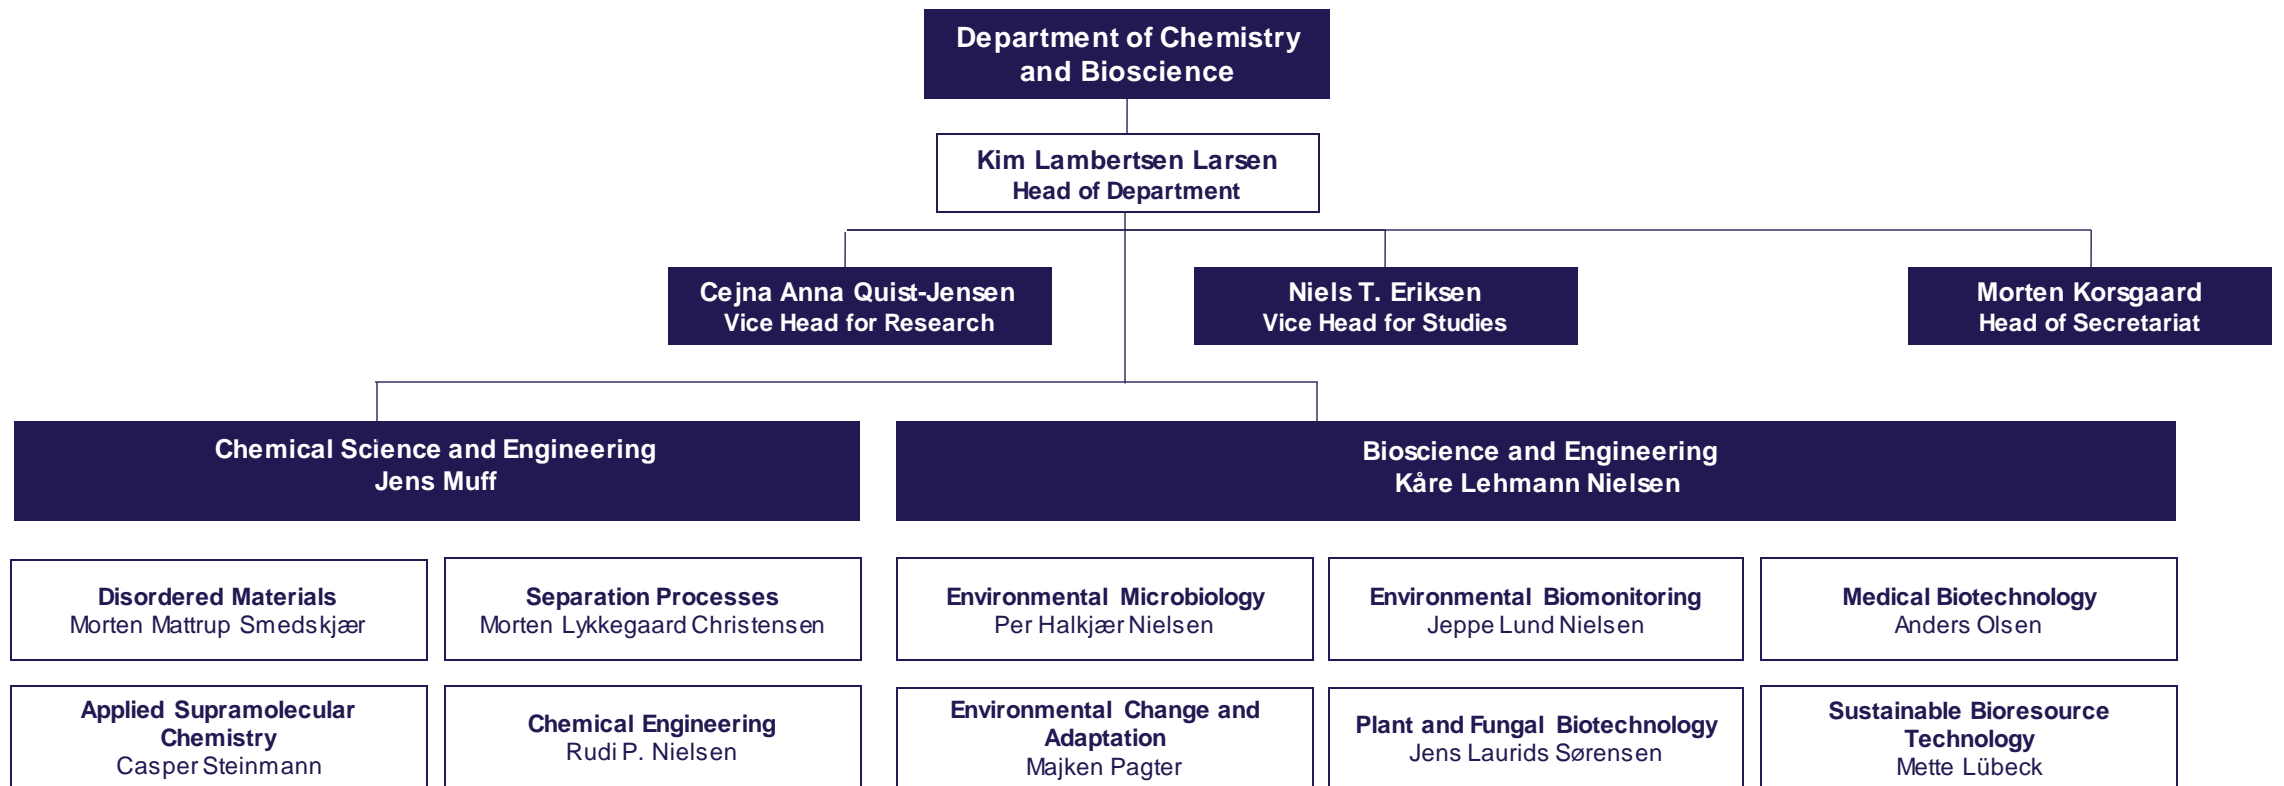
Department of Chemistry and Bioscience

Kim Lambertsen Larsen
Head of Department

Cejna Anna Quist-Jensen
Vice Head for Research

Niels T. Eriksen
Vice Head for Studies

Morten Korsgaard
Head of Secretariat

Chemical Science and Engineering
Jens Muff

Bioscience and Engineering
Kåre Lehmann Nielsen

Disordered Materials
Morten Mattrup Smedskjær

Separation Processes
Morten Lykkegaard Christensen

Environmental Microbiology
Per Halkjær Nielsen

Environmental Biomonitoring
Jeppe Lund Nielsen

Medical Biotechnology
Anders Olsen

Applied Supramolecular Chemistry
Casper Steinmann

Chemical Engineering
Rudi P. Nielsen

Environmental Change and Adaptation
Majken Pagter

Plant and Fungal Biotechnology
Jens Laurids Sørensen

Sustainable Bioresource Technology
Mette Lübeck